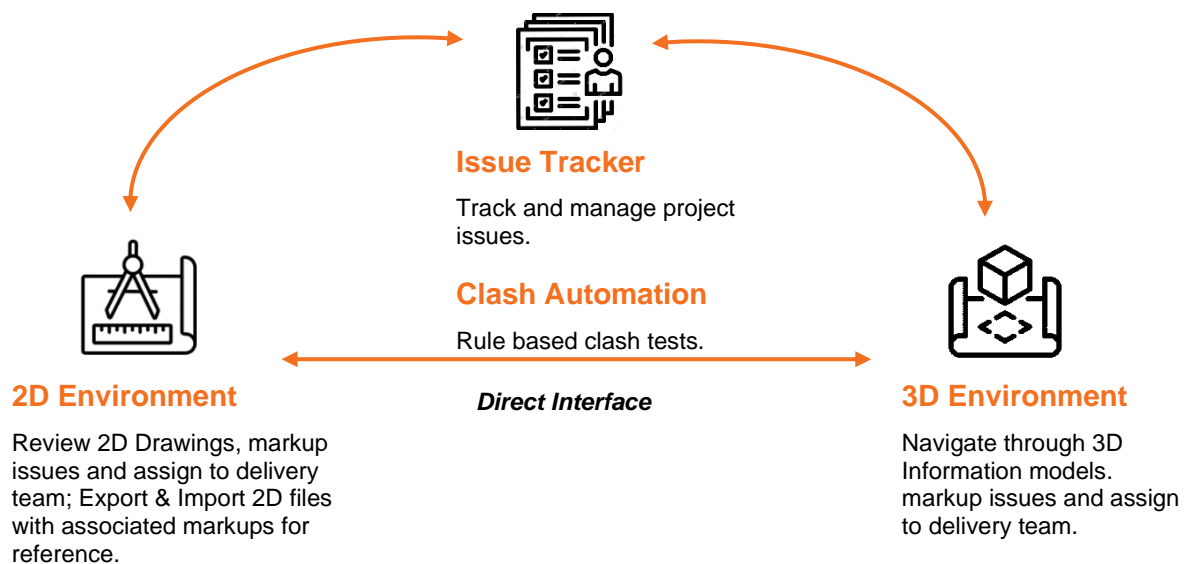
Issue Tracker

Track and manage project issues.

Clash Automation

Rule based clash tests.

2D Environment

Review 2D Drawings, markup issues and assign to delivery team; Export & Import 2D files with associated markups for reference.

Direct Interface

3D Environment

Navigate through 3D Information models. markup issues and assign to delivery team.